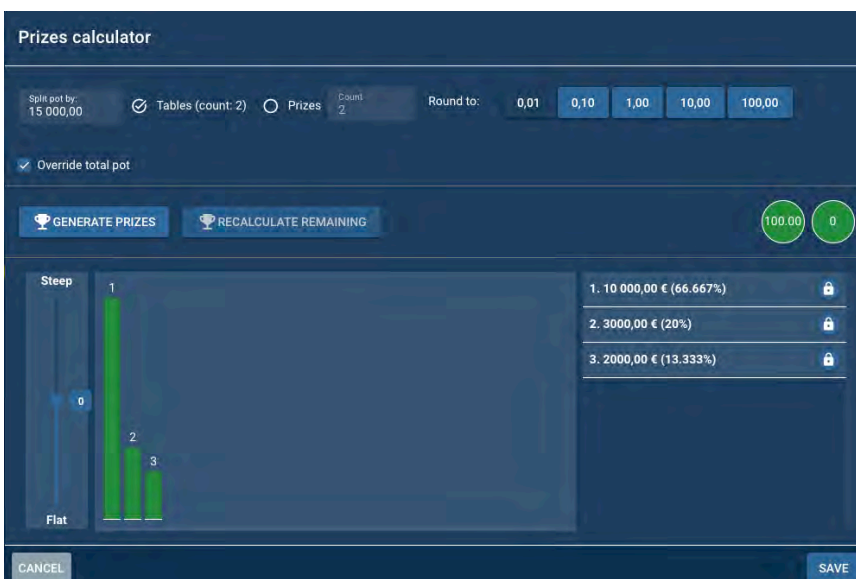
Prizes calculator

Split pot by:
15 000,00

Tables (count: 2)

Prizes

Count
2

Round to:

0,01

0,10

1,00

10,00

100,00

Override total pot

GENERATE PRIZES

RECALCULATE REMAINING

100.00

0

Steep

0

Flat

1

2

3

1. 10 000,00 € (66.667%)

2. 3000,00 € (20%)

3. 2000,00 € (13.333%)

CANCEL

SAVE